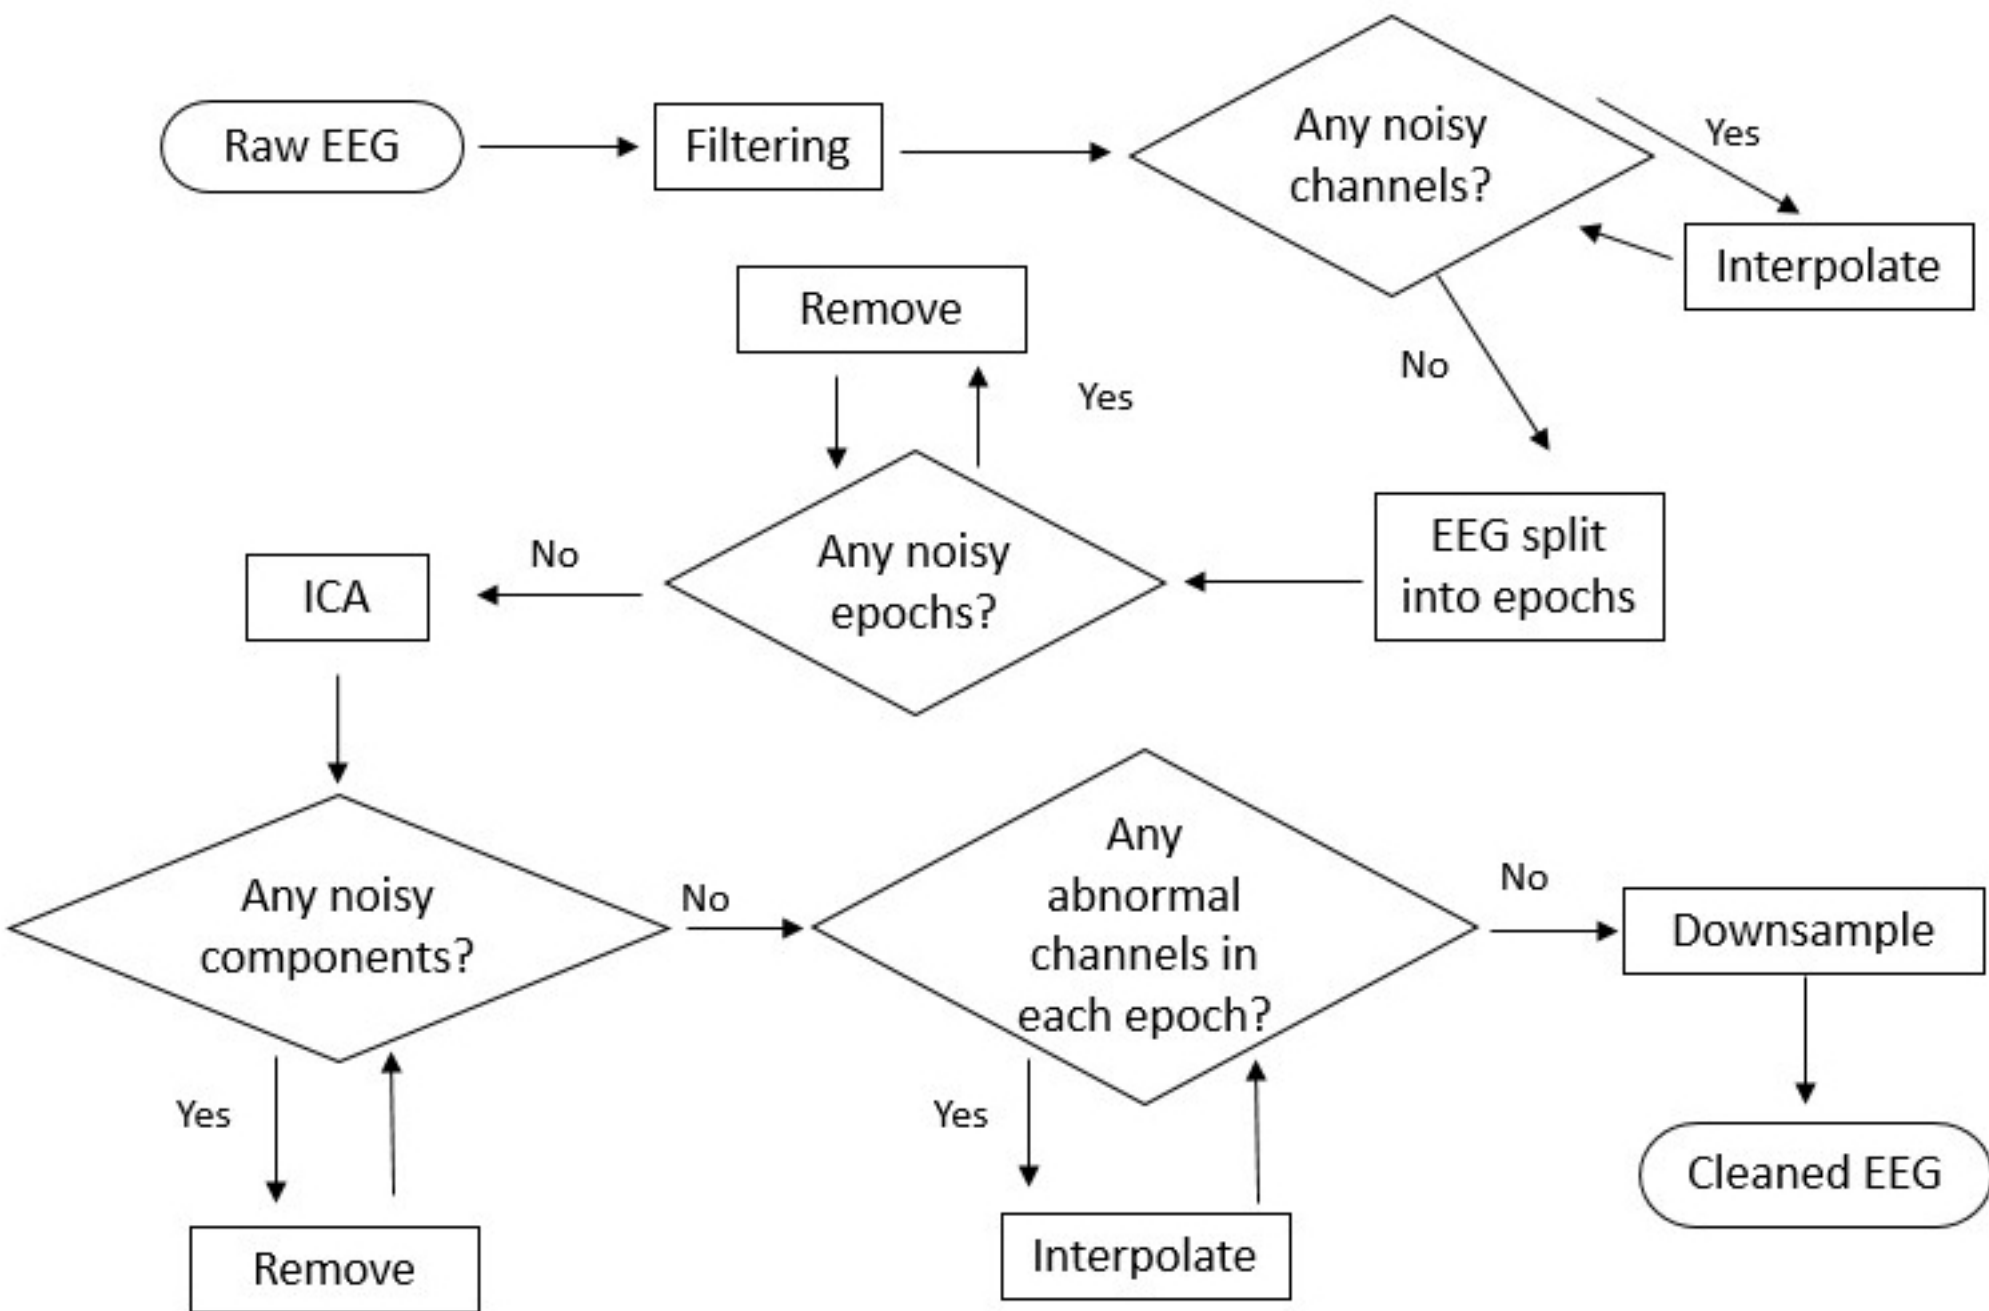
Raw EEG

Filtering

Any noisy channels?

Yes

Interpolate

No

Remove

Yes

EEG split into epochs

Any noisy epochs?

No

ICA

Any noisy components?

No

Any abnormal channels in each epoch?

No

Downsample

Yes

Yes

Remove

Interpolate

Cleaned EEG